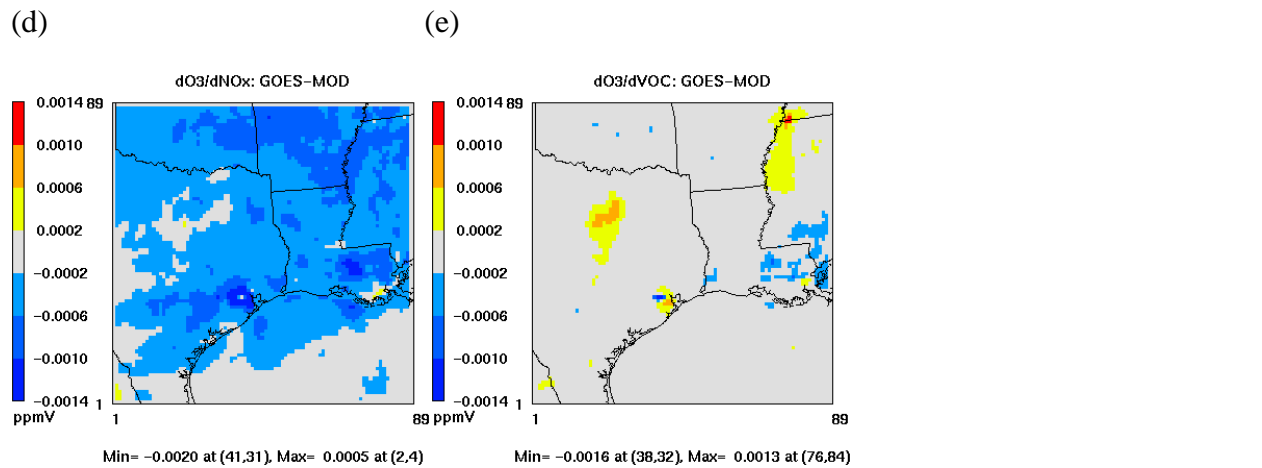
(d)

dO3/dNOx: GOES-MOD

0.0014
0.0010
0.0006
0.0002
-0.0002
-0.0006
-0.0010
-0.0014
ppmV

89
1
1
89

Min= -0.0020 at (41,31), Max= 0.0005 at (2,4)

(e)

dO3/dVOC: GOES-MOD

0.0014
0.0010
0.0006
0.0002
-0.0002
-0.0006
-0.0010
-0.0014
ppmV

89
1
1
89

Min= -0.0016 at (38,32), Max= 0.0013 at (76,84)